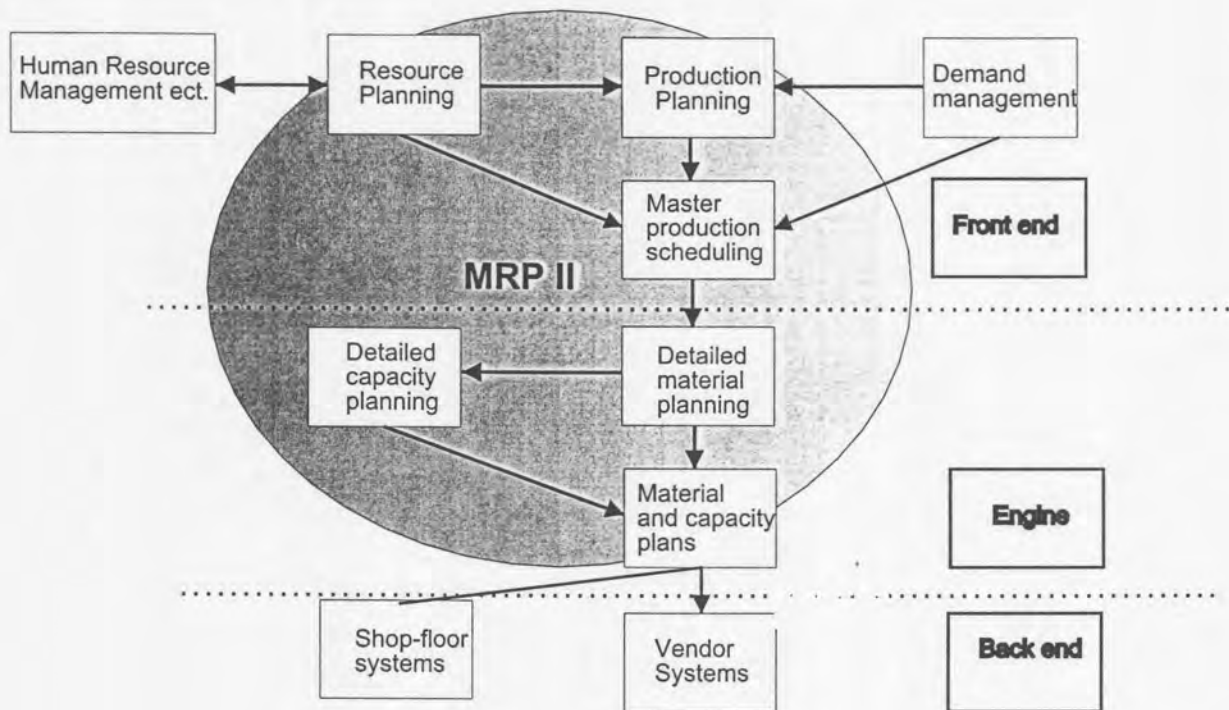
Human Resource Management ect.

Resource Planning

Production Planning

Demand management

Master production scheduling

Front end

MRP II

Detailed capacity planning

Detailed material planning

Material and capacity plans

Engine

Shop-floor systems

Vendor Systems

Back end